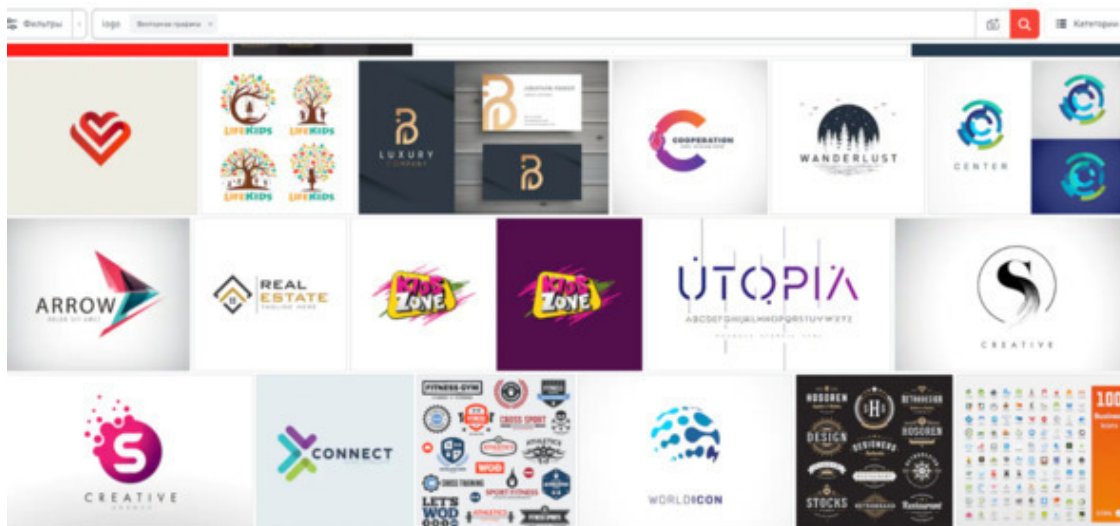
Фильтры logo Векторная графика × Категории

LIFEKIDS LIFEKIDS LIFEKIDS LIFEKIDS

B LUXURY COMPANY

B

COOPERATION

WANDERLUST

CENTER

ARROW

REAL ESTATE TAGLINE HERE

KIDS ZONE

KIDS ZONE

UTOPIA

ABCDEFGHIJKLMNOPQRSTUVWXYZ

S CREATIVE

S CREATIVE

CONNECT

FITNESS GYM

CROSS SPORT

ATHLETICS

WOD

CROSS TRAINING

SPORT FITNESS

LET'S WOD

WORLDICON

HOSOREN

DESIGN

DESIGNERS

HOSOREN

STOCKS

Restaurant

100 Business